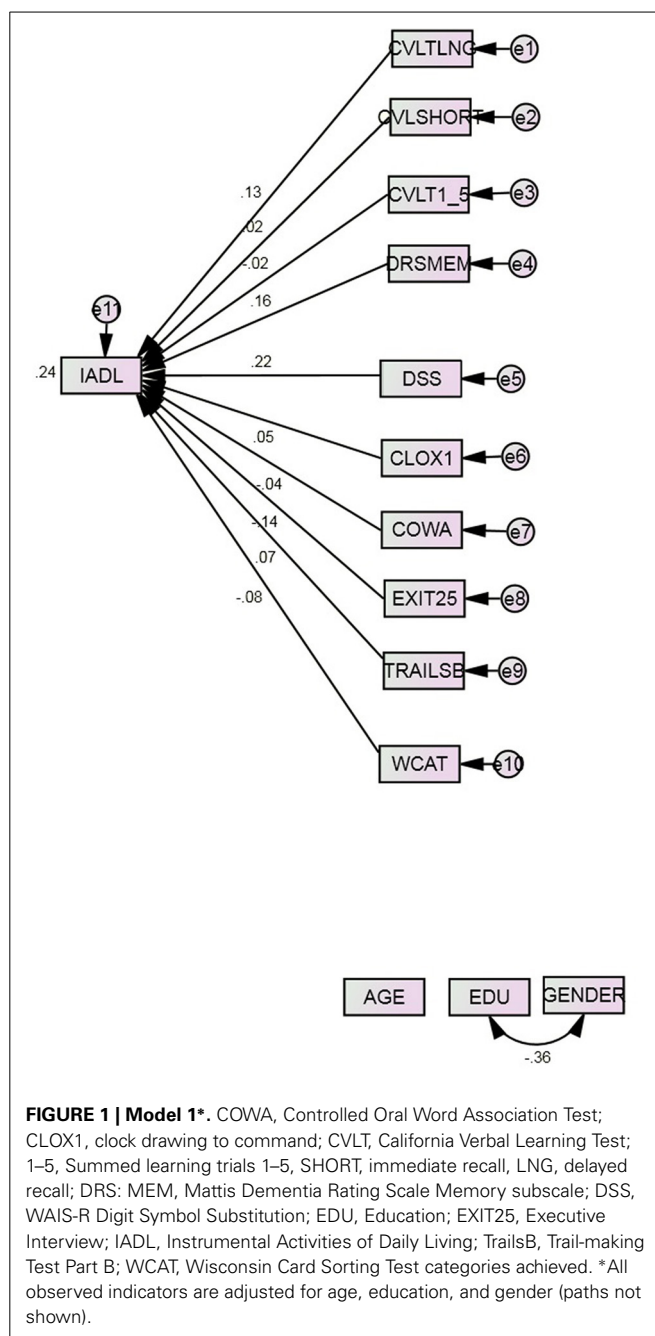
CVLTLNG e1
CVLSHORT e2
CVLT1_5 e3
DRSMEM e4
e11
.24 IADL
.13
.02
-.02
.16
.22
DSS e5
.05
CLOX1 e6
-.04
COWA e7
-.14
EXIT25 e8
.07
TRAILSB e9
-.08
WCAT e10

AGE EDU GENDER
-.36

**FIGURE 1 | Model 1*.** COWA, Controlled Oral Word Association Test; CLOX1, clock drawing to command; CVLT, California Verbal Learning Test; 1–5, Summed learning trials 1–5, SHORT, immediate recall, LNG, delayed recall; DRS: MEM, Mattis Dementia Rating Scale Memory subscale; DSS, WAIS-R Digit Symbol Substitution; EDU, Education; EXIT25, Executive Interview; IADL, Instrumental Activities of Daily Living; TrailsB, Trail-making Test Part B; WCAT, Wisconsin Card Sorting Test categories achieved. *All observed indicators are adjusted for age, education, and gender (paths not shown).